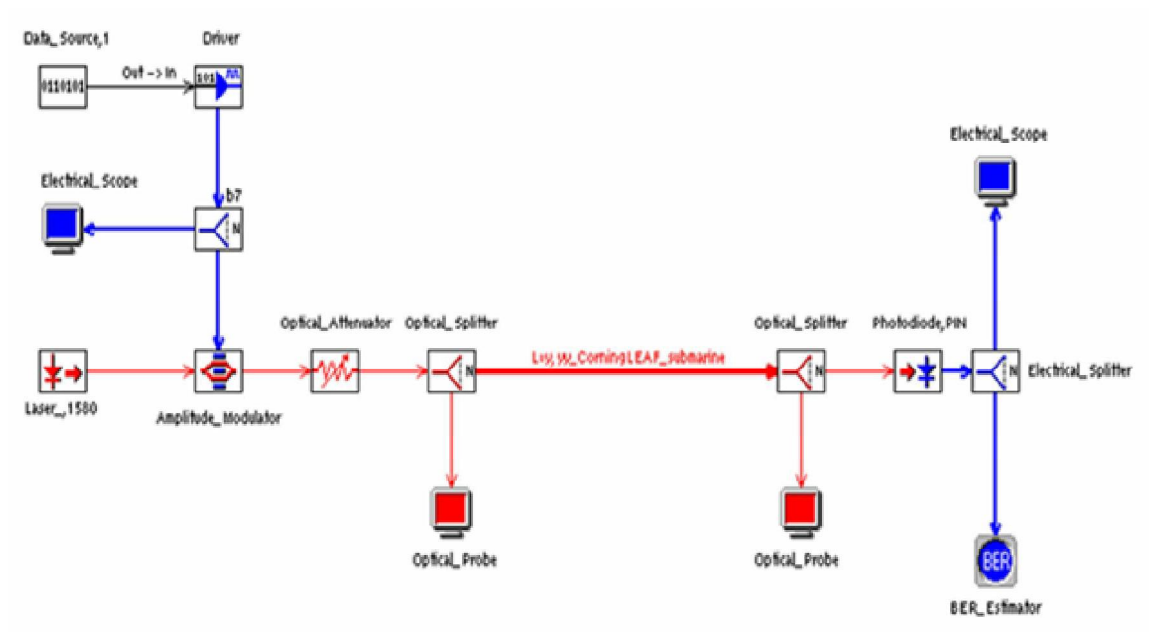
Data_Source,1

Driver

0110101

Out -> In

101

b7

Electrical_Scope

N

Electrical_Scope

Optical_Attenuator

Optical_Splitter

Optical_Splitter

Photodiode,PIN

N

Lny_sy_CorningLEAF_submarine

N

N

Electrical_Splitter

Laser_1580

Amplitude_Modulator

Optical_Probe

Optical_Probe

BER

BER_Estimator